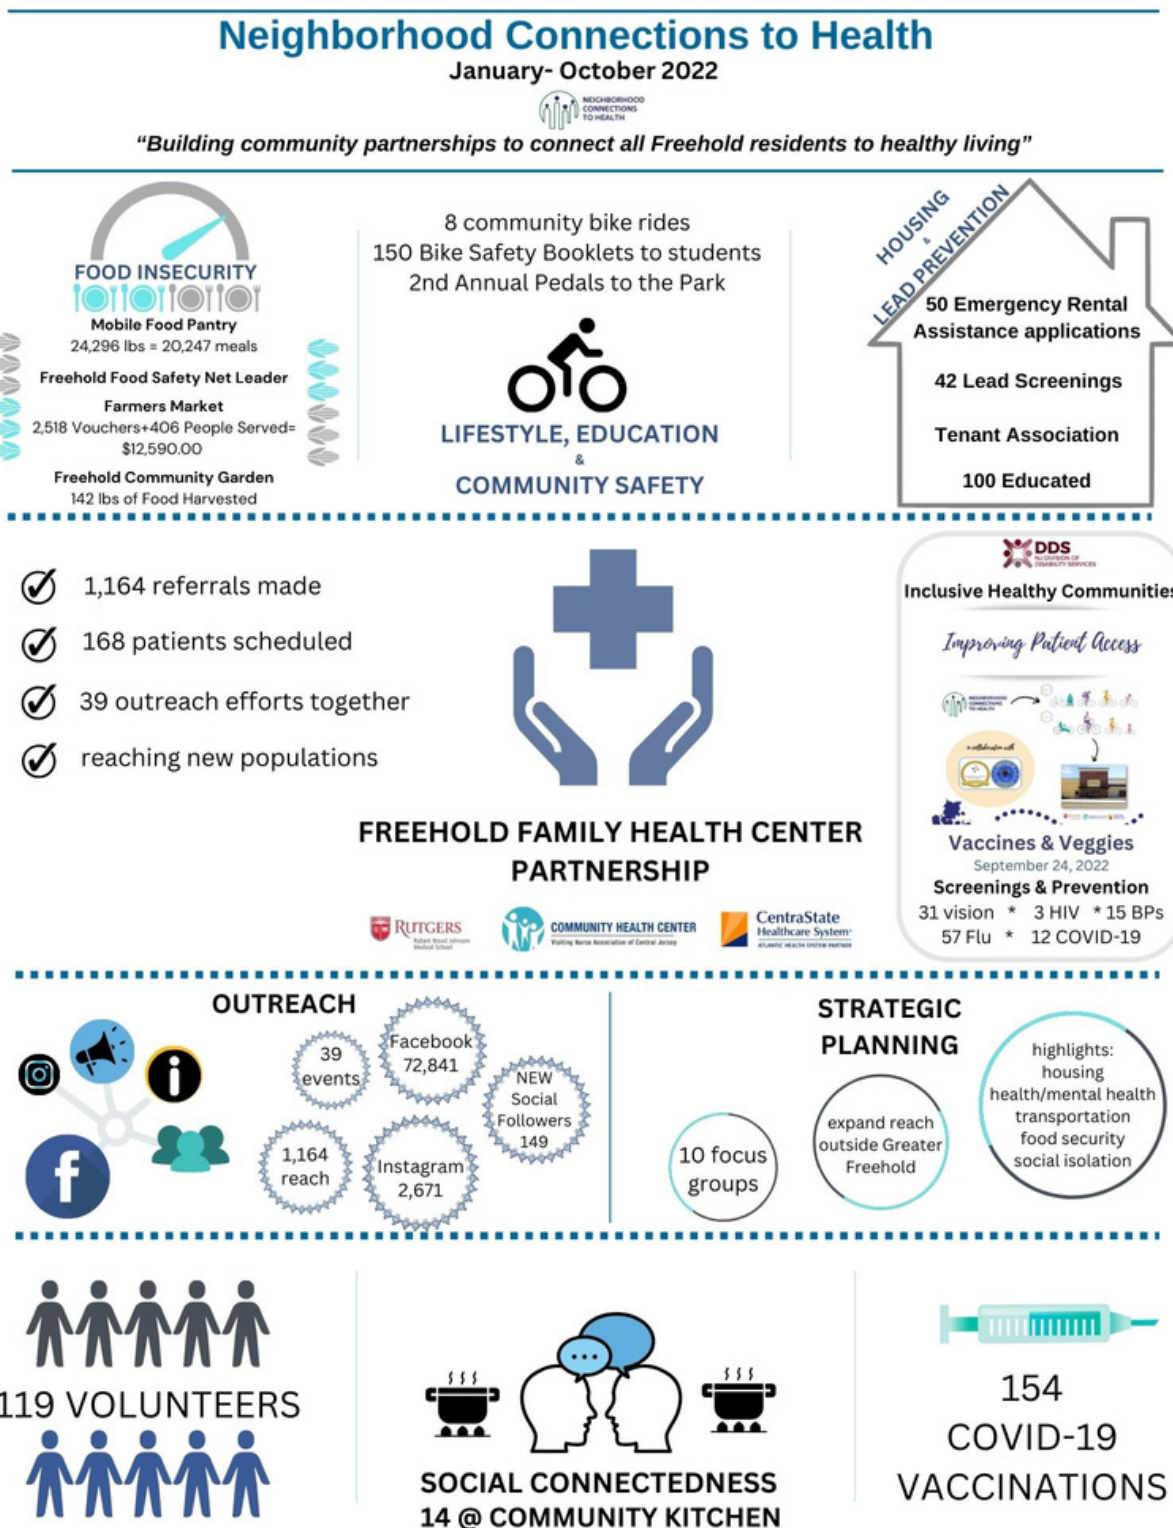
Neighborhood Connections to Health
January- October 2022

NEIGHBORHOOD CONNECTIONS TO HEALTH

"Building community partnerships to connect all Freehold residents to healthy living"

FOOD INSECURITY
Mobile Food Pantry
24,296 lbs = 20,247 meals
Freehold Food Safety Net Leader
Farmers Market
2,518 Vouchers+406 People Served= $12,590.00
Freehold Community Garden
142 lbs of Food Harvested

8 community bike rides
150 Bike Safety Booklets to students
2nd Annual Pedals to the Park

LIFESTYLE, EDUCATION & COMMUNITY SAFETY

HOUSING & LEAD PREVENTION
50 Emergency Rental Assistance applications
42 Lead Screenings
Tenant Association
100 Educated

1,164 referrals made
168 patients scheduled
39 outreach efforts together
reaching new populations

FREEHOLD FAMILY HEALTH CENTER PARTNERSHIP

RUTGERS Robert Wood Johnson Medical School
COMMUNITY HEALTH CENTER Visiting Nurse Association of Central Jersey
CentraState Healthcare System ATLANTIC HEALTH SYSTEM PARTNER

DDS NJ DIVISION OF DISABILITY SERVICES
Inclusive Healthy Communities
Improving Patient Access
Vaccines & Veggies
September 24, 2022
Screenings & Prevention
31 vision * 3 HIV * 15 BPs
57 Flu * 12 COVID-19

OUTREACH
39 events
Facebook 72,841
NEW Social Followers 149
1,164 reach
Instagram 2,671

STRATEGIC PLANNING
10 focus groups
expand reach outside Greater Freehold
highlights: housing health/mental health transportation food security social isolation

119 VOLUNTEERS

SOCIAL CONNECTEDNESS
14 @ COMMUNITY KITCHEN

154
COVID-19
VACCINATIONS